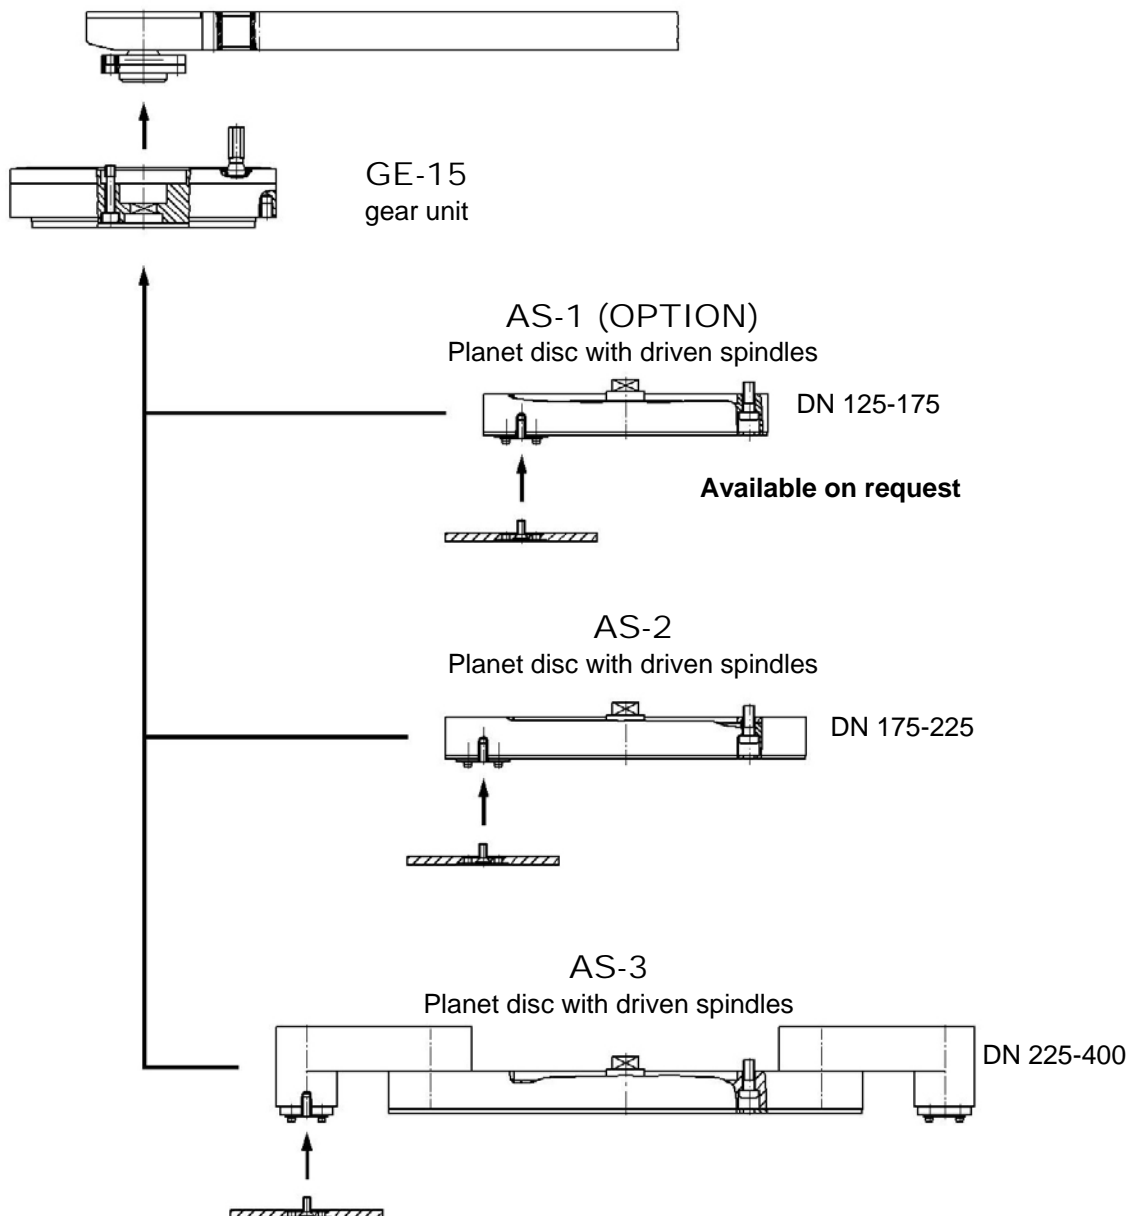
GE-15
gear unit

AS-1 (OPTION)
Planet disc with driven spindles

DN 125-175

**Available on request**

AS-2
Planet disc with driven spindles

DN 175-225

AS-3
Planet disc with driven spindles

DN 225-400